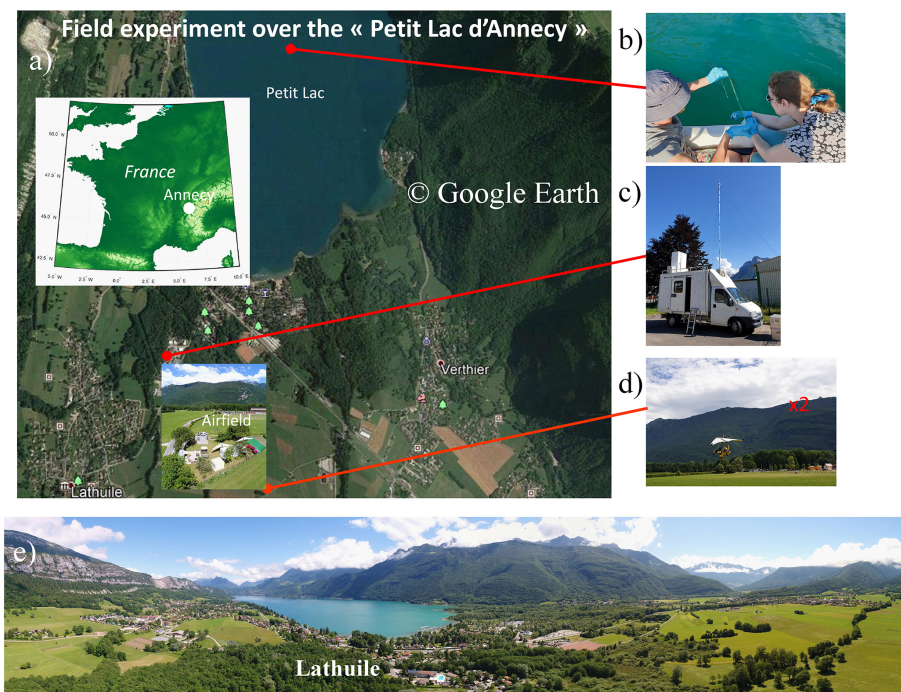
Field experiment over the « Petit Lac d'Annecy »

a)

Petit Lac

50.0° N

47.5° N

45.0° N

42.5° N

France

Annecy

5.0° W 2.5° W 0.0° 2.5° E 5.0° E 7.5° E 10.0° E

© Google Earth

Verthier

Airfield

Lathuile

b)

c)

d)

x2

e)

Lathuile